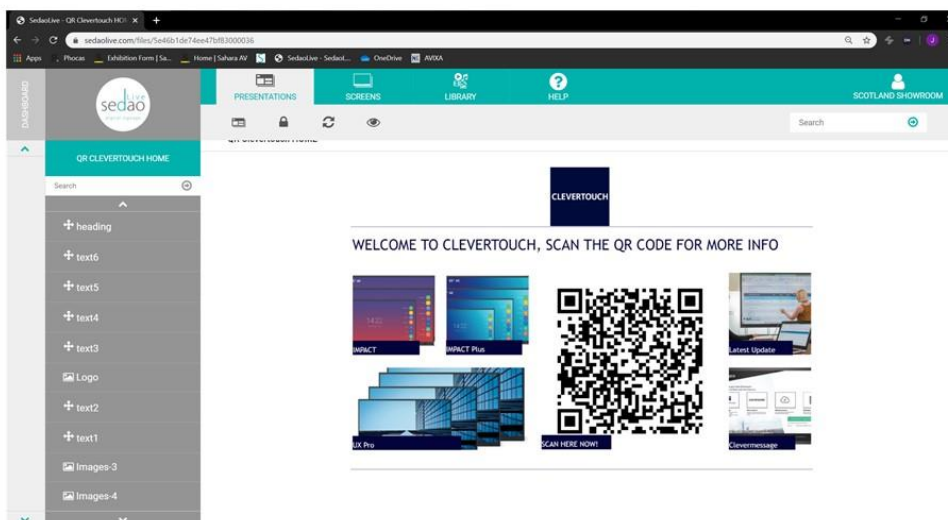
SedaoLive - QR Clevertouch HO ×

sedaolive.com/files/5e46b1de74ee47bf83000036

Apps Phocas Exhibition Form | Sa... Home | Sahara AV SedaoLive - Sedaol... OneDrive AVIXA

DASHBOARD

sedao live

PRESENTATIONS SCREENS LIBRARY HELP SCOTLAND SHOWROOM

Search

QR CLEVERTOUCH HOME

Search

heading
text6
text5
text4
text3
Logo
text2
text1
Images-3
Images-4

CLEVERTOUCH

WELCOME TO CLEVERTOUCH, SCAN THE QR CODE FOR MORE INFO

IMPACT
IMPACT Plus
Latest Update
UX Pro
SCAN HERE NOW!
Clevermessage